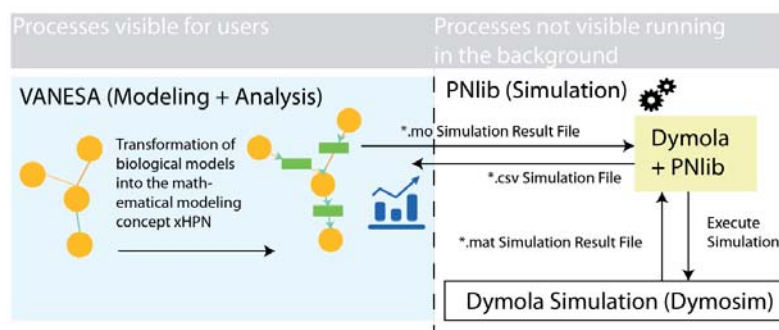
Processes visible for users

Processes not visible running in the background

VANESA (Modeling + Analysis)

Transformation of biological models into the mathematical modeling concept xHPN

PNlib (Simulation)

*.mo Simulation Result File

*.csv Simulation File

Dymola + PNlib

Execute Simulation

*.mat Simulation Result File

Dymola Simulation (Dymosim)